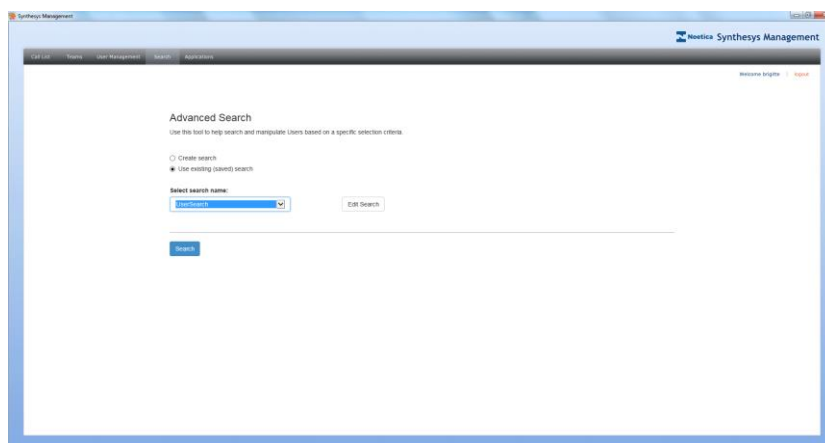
Synthesys Management

Noetica Synthesys Management

Call List Teams User Management Search Applications

Welcome brigitte | logout

Advanced Search

Use this tool to help search and manipulate Users based on a specific selection criteria.

Create search

Use existing (saved) search

Select search name:

UserSearch

Edit Search

Search